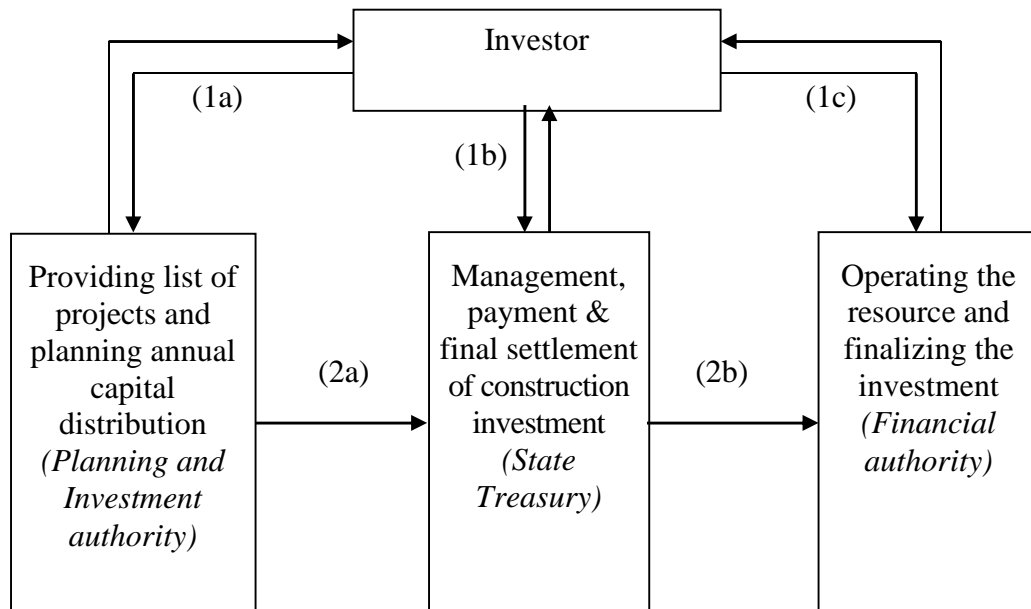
Investor

(1a)

(1b)

(1c)

Providing list of projects and planning annual capital distribution *(Planning and Investment authority)*

(2a)

Management, payment & final settlement of construction investment *(State Treasury)*

(2b)

Operating the resource and finalizing the investment *(Financial authority)*